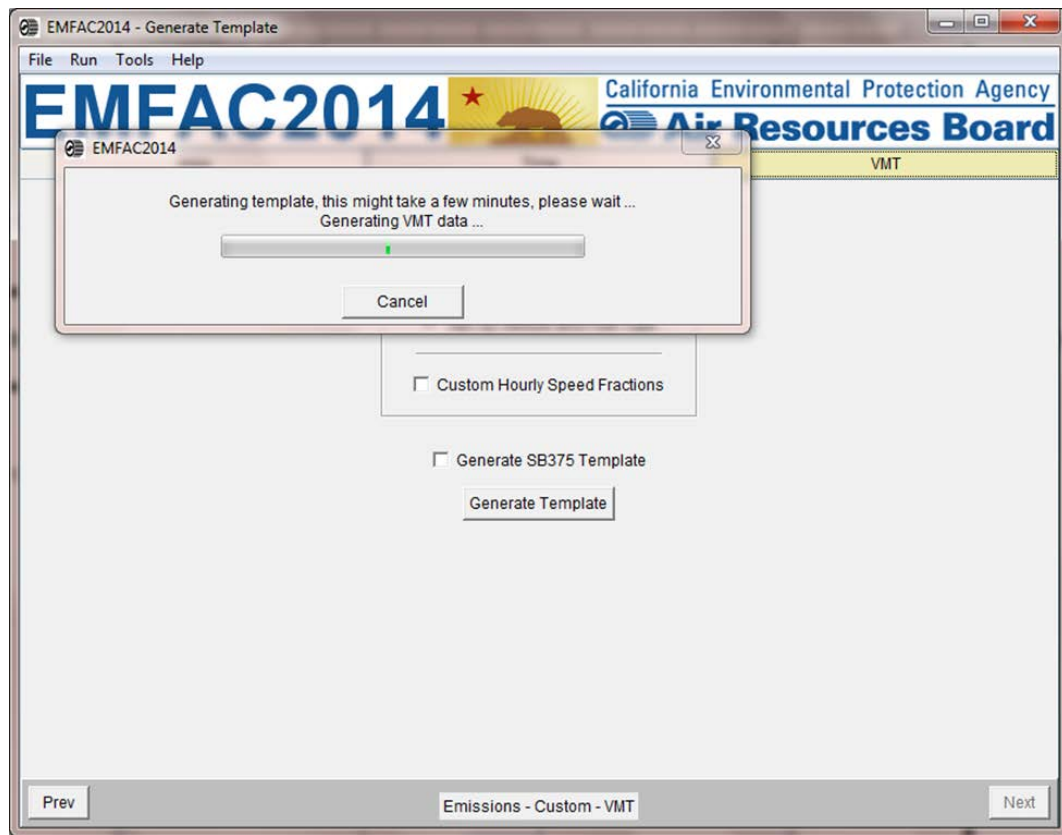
EMFAC2014 - Generate Template

File Run Tools Help

EMFAC2014

California Environmental Protection Agency

Air Resources Board

EMFAC2014

VMT

Generating template, this might take a few minutes, please wait ...
Generating VMT data ...

Cancel

Custom Hourly Speed Fractions

Generate SB375 Template

Generate Template

Prev

Emissions - Custom - VMT

Next